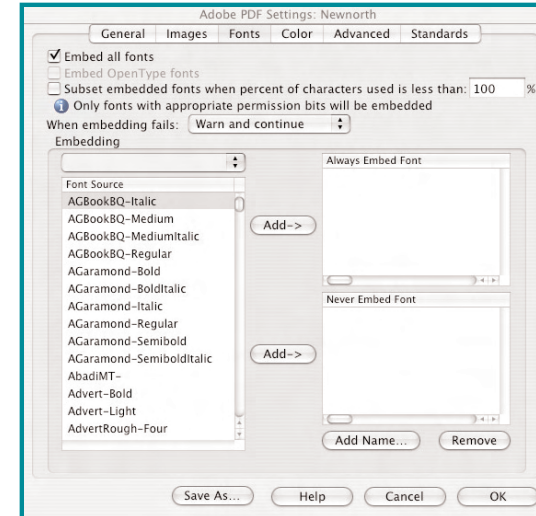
Adobe PDF Settings: Newnorth

General | Images | Fonts | Color | Advanced | Standards

Embed all fonts

Embed OpenType fonts

Subset embedded fonts when percent of characters used is less than: 100 %

Only fonts with appropriate permission bits will be embedded

When embedding fails: Warn and continue

Embedding

Font Source

AGBookBQ-Italic
AGBookBQ-Medium
AGBookBQ-MediumItalic
AGBookBQ-Regular
AGaramond-Bold
AGaramond-BoldItalic
AGaramond-Italic
AGaramond-Regular
AGaramond-Semibold
AGaramond-SemiboldItalic
AbadiMT-
Advert-Bold
Advert-Light
AdvertRough-Four

Add->

Add->

Always Embed Font

Never Embed Font

Add Name...

Remove

Save As...

Help

Cancel

OK